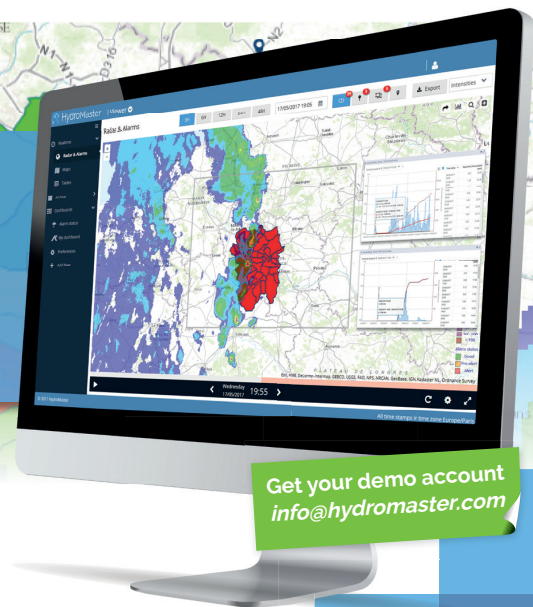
HydroMaster

Radar & Alarms

17/05/2017 19:05

Export

Intensities

Wednesday 17/05/2017 19:55

All time stamps in time zone Europe/Paris

© 2017 HydroMaster

Get your demo account
info@hydromaster.com